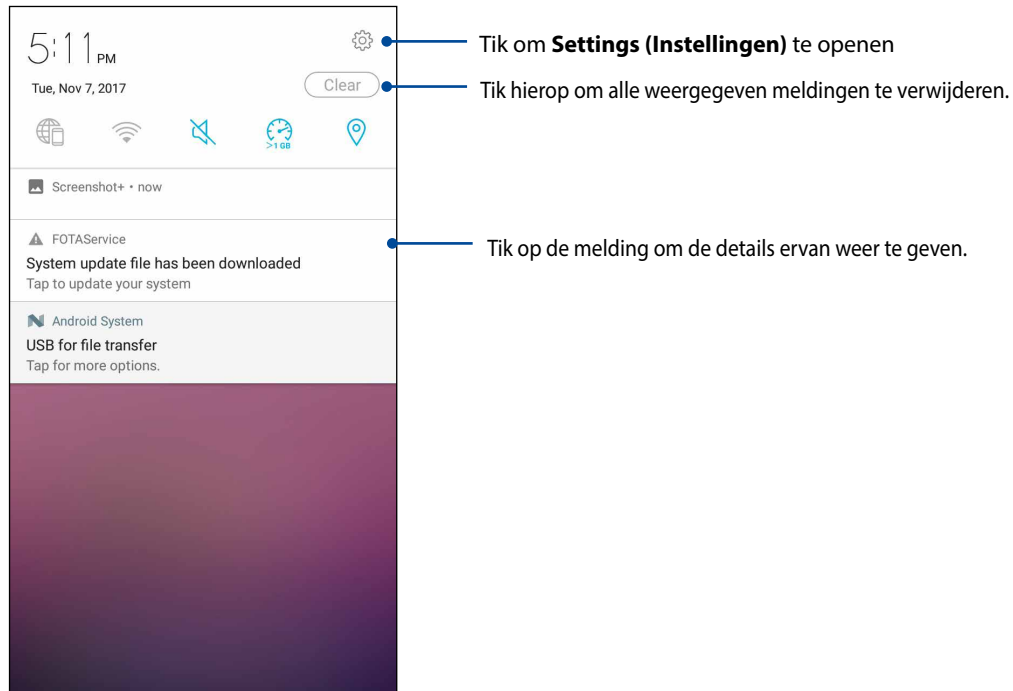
5:11 PM

Tue, Nov 7, 2017

Clear

>1 GB

Screenshot+ • now

FOTAService

System update file has been downloaded

Tap to update your system

Android System

USB for file transfer

Tap for more options.

Tik om **Settings (Instellingen)** te openen

Tik hierop om alle weergegeven meldingen te verwijderen.

Tik op de melding om de details ervan weer te geven.